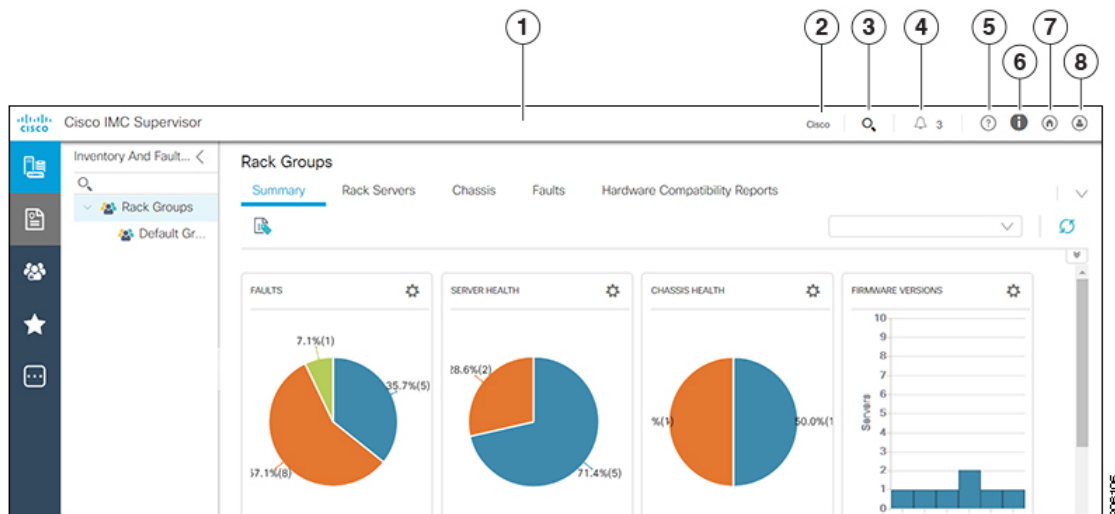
1 2 3 4 5 6 7 8

cisco Cisco IMC Supervisor

Cisco 3

Inventory And Fault...

Rack Groups

Default Gr...

Rack Groups

Summary Rack Servers Chassis Faults Hardware Compatibility Reports

FAULTS

7.1%(1)

35.7%(5)

57.1%(8)

SERVER HEALTH

28.6%(2)

71.4%(5)

CHASSIS HEALTH

%(1)

50.0%(1

FIRMWARE VERSIONS

10
9
8
7
6
5
4
3
2
1
0

Servers

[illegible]